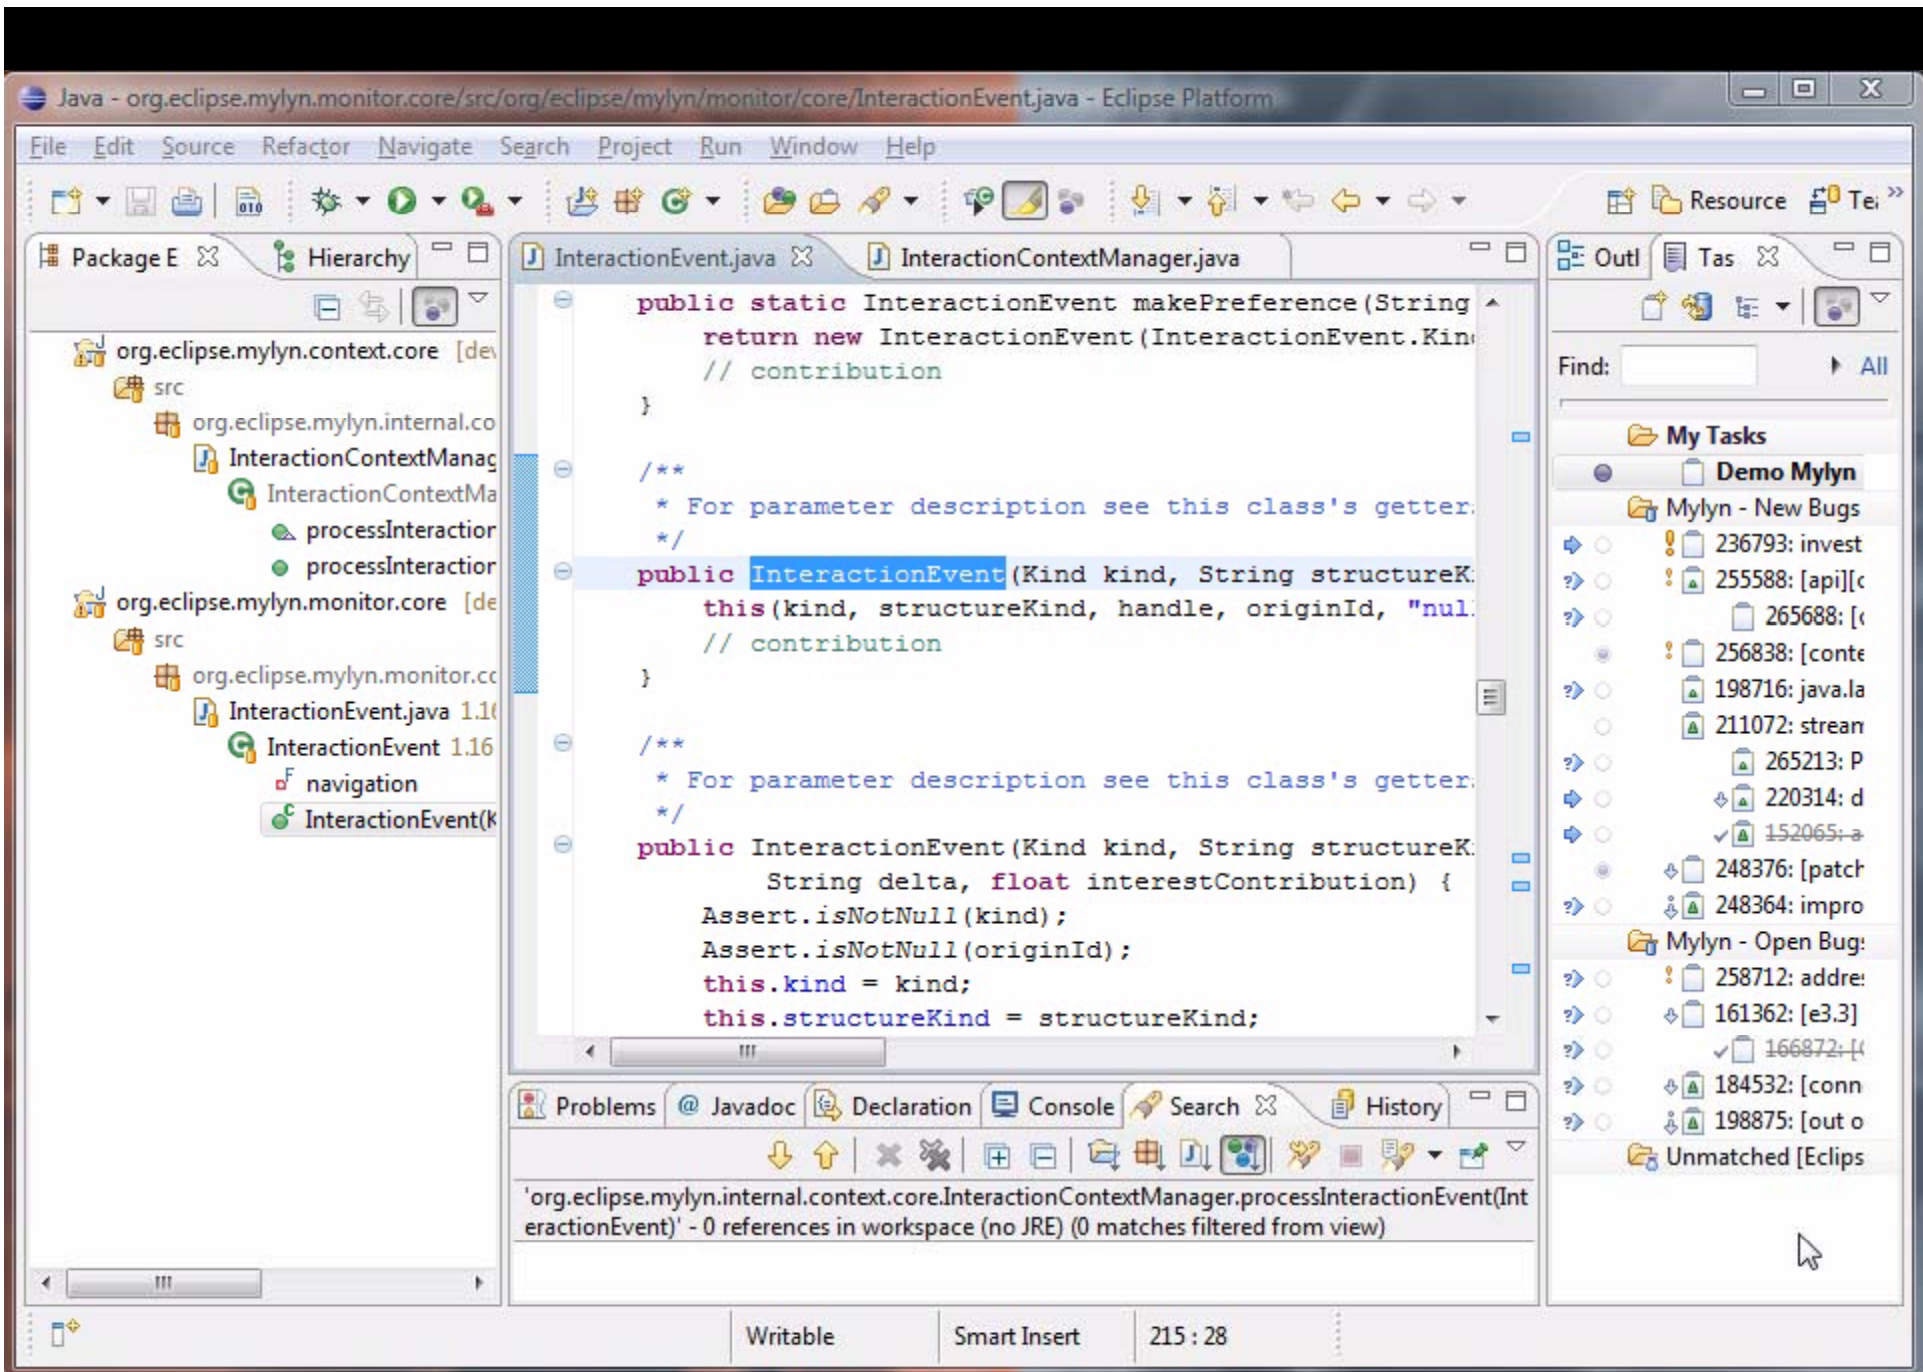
Java - org.eclipse.mylyn.monitor.core/src/org/eclipse/mylyn/monitor/core/InteractionEvent.java - Eclipse Platform

File Edit Source Refactor Navigate Search Project Run Window Help

Resource Te

Package E Hierarchy

org.eclipse.mylyn.context.core [de
src
org.eclipse.mylyn.internal.co
InteractionContextManag
InteractionContextMa
processInteraction
processInteraction
org.eclipse.mylyn.monitor.core [de
src
org.eclipse.mylyn.monitor.co
InteractionEvent.java 1.1
InteractionEvent 1.16
navigation
InteractionEvent(K

InteractionEvent.java InteractionContextManager.java

public static InteractionEvent makePreference(String
return new InteractionEvent(InteractionEvent.Kin
// contribution
}

/**
* For parameter description see this class's getter
*/
public InteractionEvent(Kind kind, String structureK
this(kind, structureKind, handle, originId, "nul
// contribution
}

/**
* For parameter description see this class's getter
*/
public InteractionEvent(Kind kind, String structureK
String delta, float interestContribution) {
Assert.isNotNull(kind);
Assert.isNotNull(originId);
this.kind = kind;
this.structureKind = structureKind;

Outl Tas

Find: All

My Tasks
Demo Mylyn
Mylyn - New Bugs
236793: invest
255588: [api][
265688: [
256838: [conte
198716: java.la
211072: stream
265213: P
220314: d
152065: a
248376: [patch
248364: impro
Mylyn - Open Bug:
258712: addre
161362: [e3.3]
166872: [
184532: [conn
198875: [out o
Unmatched [Eclips

Problems Javadoc Declaration Console Search History

'org.eclipse.mylyn.internal.context.core.InteractionContextManager.processInteractionEvent(InteractionEvent)' - 0 references in workspace (no JRE) (0 matches filtered from view)

Writable Smart Insert 215 : 28